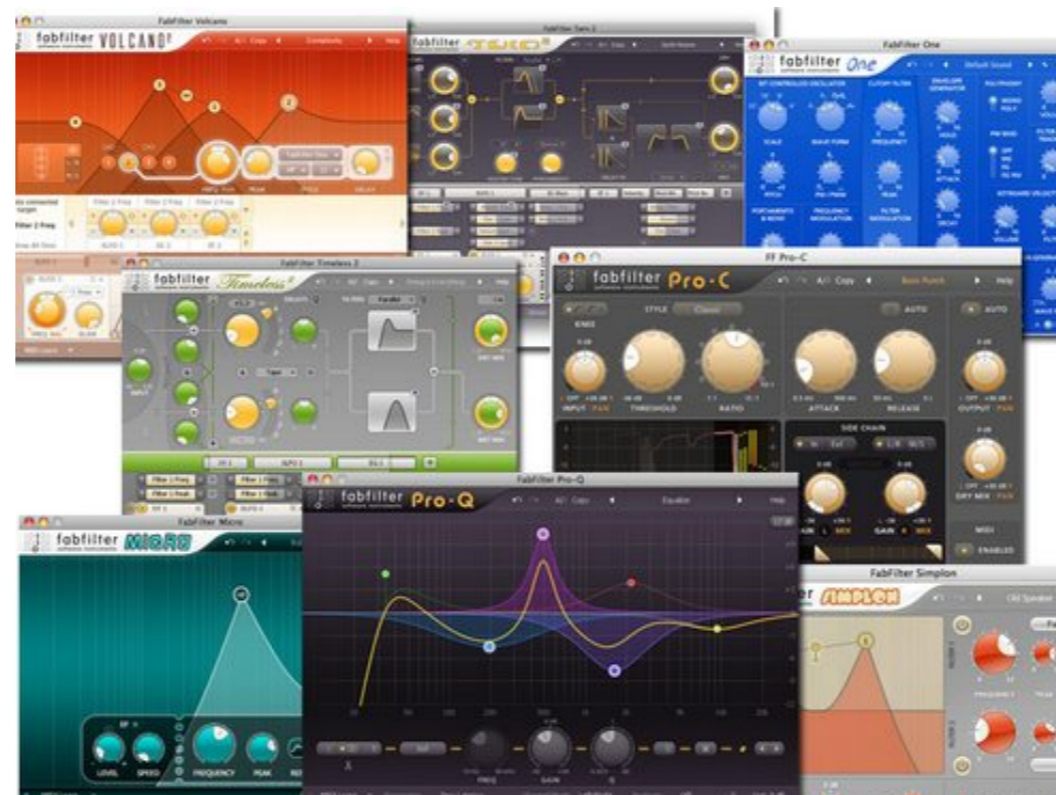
FabFilter Volcano

fabfilter VOLCANO 2

A/  Copy

Help

FabFilter Twin 2

fabfilter TWIN 2

FabFilter One

fabfilter One

Default Sound

FabFilter Timeless 2

fabfilter Timeless 2

FF Pro-C

fabfilter Pro-C

A/ Copy

Help

STYLE

Classic

AUTO

KNEE

INPUT

THRESHOLD

RATIO

ATTACK

RELEASE

OUTPUT

SIDE CHAIN

DRY MIX

MIDI

ENABLED

FabFilter Micro

fabfilter MICRO

LEVEL

SPEED

FREQUENCY

PEAK

FabFilter Pro-Q

fabfilter Pro-Q

A/ Copy

Help

FREQ

GAIN

Q

FabFilter Simplon

SIMPLON